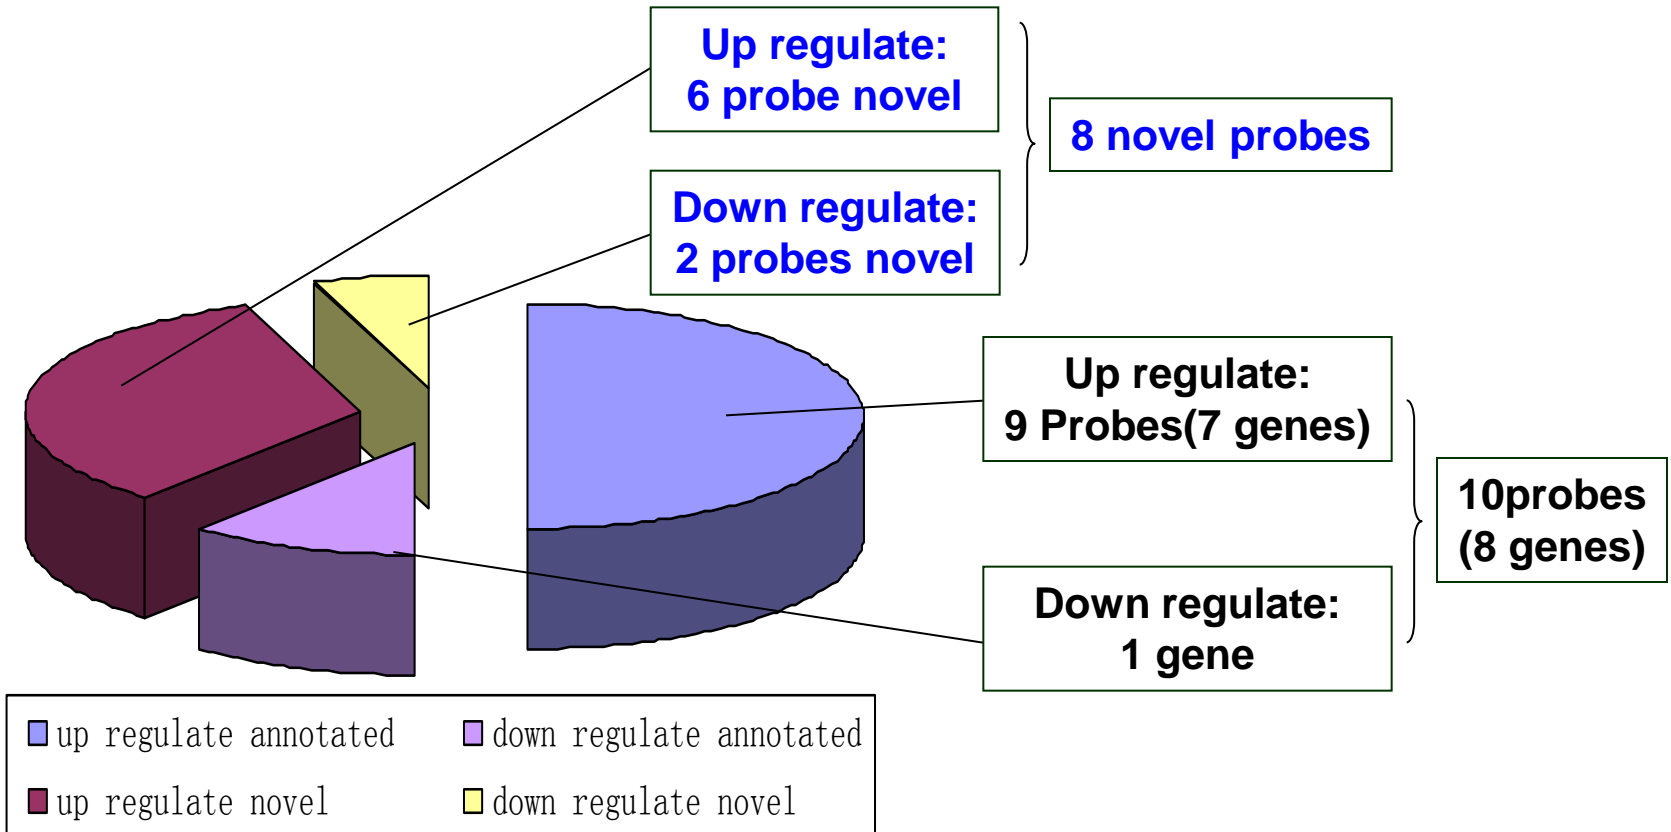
Up regulate:
6 probe novel

8 novel probes

Down regulate:
2 probes novel

Up regulate:
9 Probes(7 genes)

10probes
(8 genes)

Down regulate:
1 gene

up regulate annotated
down regulate annotated
up regulate novel
down regulate novel